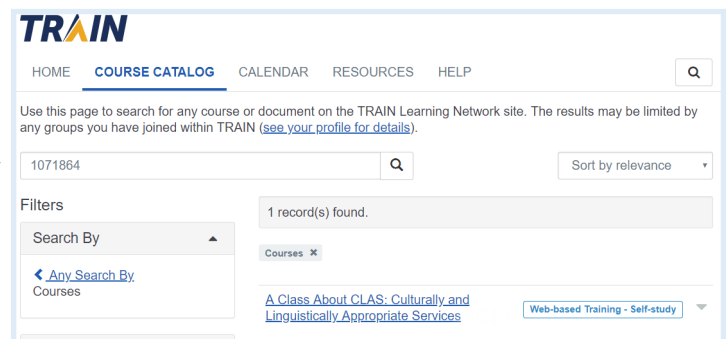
TRAIN

HOME COURSE CATALOG CALENDAR RESOURCES HELP

Use this page to search for any course or document on the TRAIN Learning Network site. The results may be limited by any groups you have joined within TRAIN (see your profile for details).

1071864

Sort by relevance

Filters

Search By

Any Search By
Courses

1 record(s) found.

Courses ✖

A Class About CLAS: Culturally and Linguistically Appropriate Services

Web-based Training - Self-study